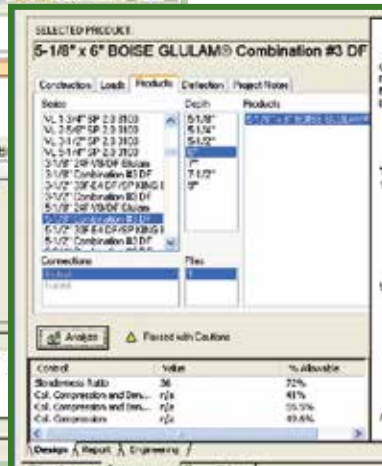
SELECTED PRODUCT

5-1/8" x 6" BOISE GLULAM® Combination #3 DF

Construction | Loads | Products | Deflection | Project Notes

Series

VL 1 3/4" SP 2.0 3100
VL 2 5/8" SP 2.0 3100
VL 3 1/2" SP 2.0 3100
VL 5 1/4" SP 2.0 3100
3 1/8" 24F-V8/DF Glulam
3-1/8" Combination #3 DF
3 1/2" 30F E4 DF/SP KING B
3-1/2" Combination #3 DF
3 1/2" 24F-V8/DF Glulam
5-1/8" Combination #3 DF
5 1/8" 24F-V8/DF Glulam
5 1/2" 30F E4 DF/SP KING B
5 1/2" Combination #3 DF
5 1/2" 24F-V8/DF Glulam

Depth

5-1/8"
5-1/4"
5-1/2"
6"
7"
7 1/2"
9"

Products

5-1/8" x 6" BOISE GLULAM

Connections

Nailed
Bolted

Plies

1

Analyze

Passed with Cautions

| Control | Value | % Allowable |
|---|---|---|
| Slenderness Ratio | 36 | 72% |
| Col. Compression and Ben... | n/a | 41% |
| Col. Compression and Ben... | n/a | 55.5% |
| Col. Compression | n/a | 49.6% |

Design | Report | Engineering